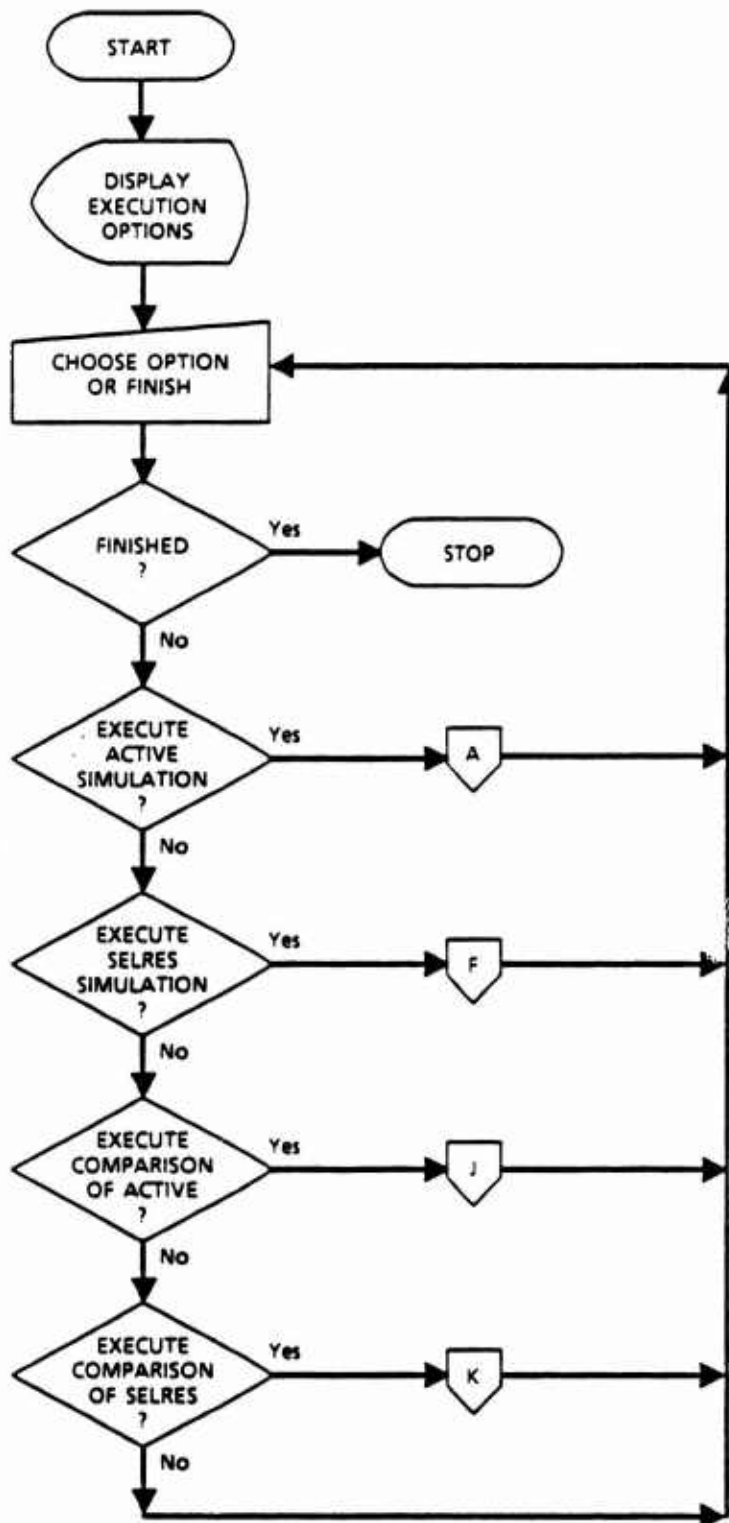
START

DISPLAY EXECUTION OPTIONS

CHOOSE OPTION OR FINISH

FINISHED ?

Yes

STOP

No

EXECUTE ACTIVE SIMULATION ?

Yes

A

No

EXECUTE SELRES SIMULATION ?

Yes

F

No

EXECUTE COMPARISON OF ACTIVE ?

Yes

J

No

EXECUTE COMPARISON OF SELRES ?

Yes

K

No